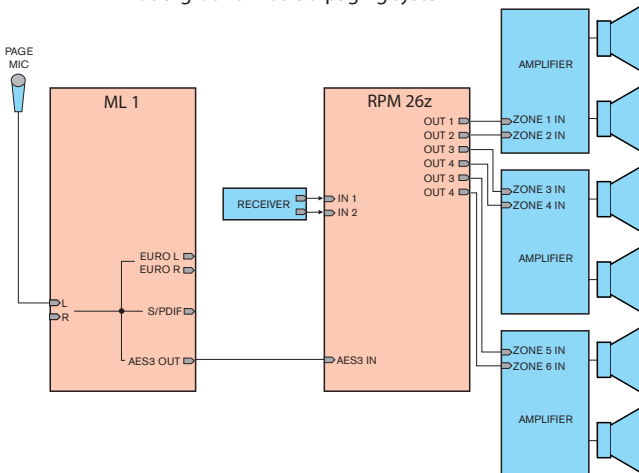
PAGE MIC

ML 1

L
R

EURO L
EURO R

S/PDIF

AES3 OUT

RECEIVER

RPM 26z

IN 1
IN 2

AES3 IN

OUT 1
OUT 2
OUT 3
OUT 4
OUT 3
OUT 4

AMPLIFIER

ZONE 1 IN
ZONE 2 IN

ZONE 3 IN
ZONE 4 IN

AMPLIFIER

ZONE 5 IN
ZONE 6 IN

AMPLIFIER